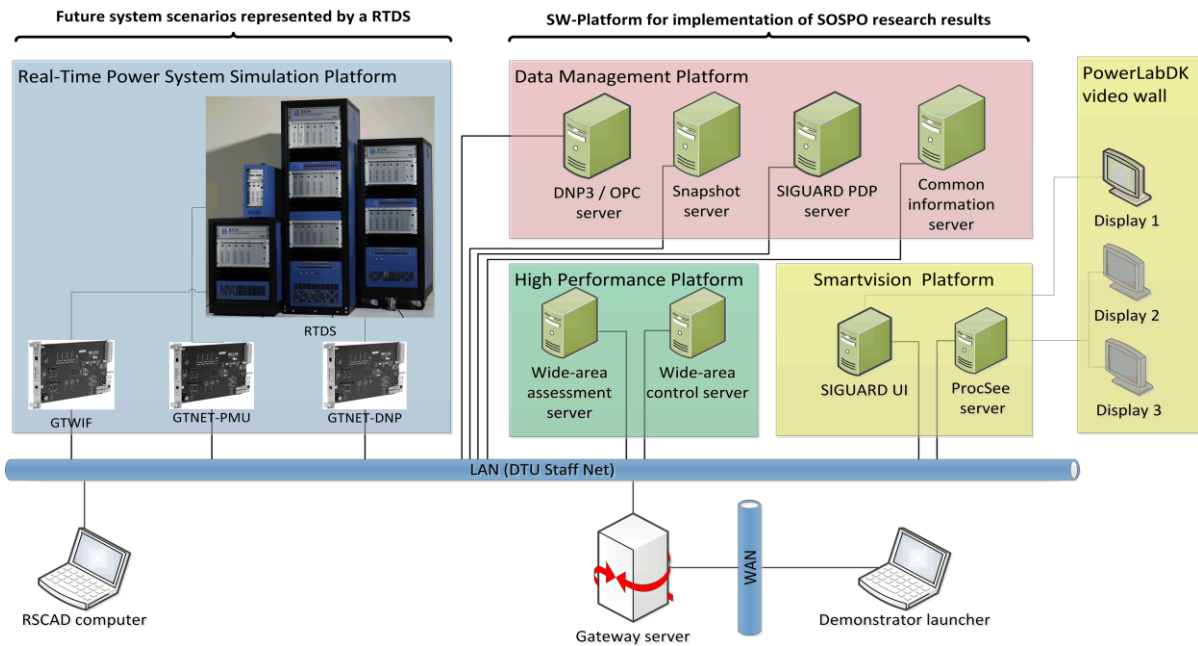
Future system scenarios represented by a RTDS

SW-Platform for implementation of SOSPO research results

Real-Time Power System Simulation Platform

RTDS

GTWIF

GTNET-PMU

GTNET-DNP

Data Management Platform

DNP3 / OPC server

Snapshot server

SIGUARD PDP server

Common information server

PowerLabDK video wall

Display 1

Display 2

Display 3

High Performance Platform

Wide-area assessment server

Wide-area control server

Smartvision Platform

SIGUARD UI

ProcSee server

LAN (DTU Staff Net)

WAN

RSCAD computer

Gateway server

Demonstrator launcher